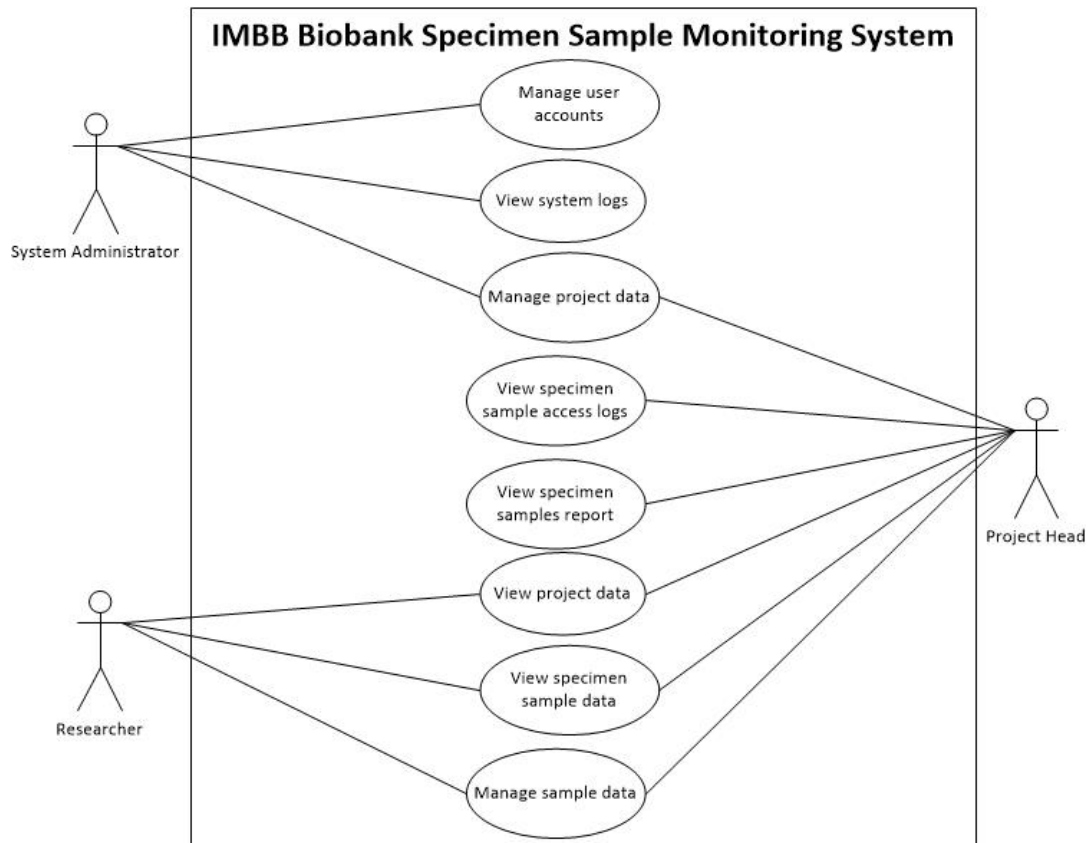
IMBB Biobank Specimen Sample Monitoring System

System Administrator

Manage user accounts

View system logs

Manage project data

View specimen sample access logs

View specimen samples report

Project Head

Researcher

View project data

View specimen sample data

Manage sample data